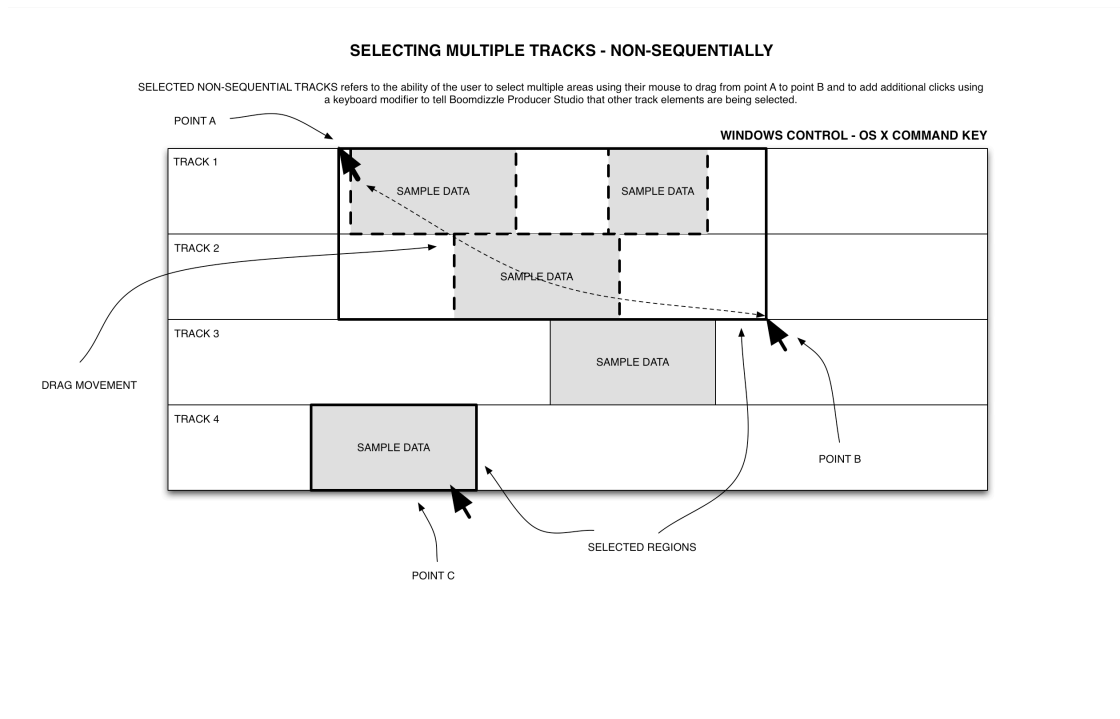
SELECTING MULTIPLE TRACKS - NON-SEQUENTIALLY

SELECTED NON-SEQUENTIAL TRACKS refers to the ability of the user to select multiple areas using their mouse to drag from point A to point B and to add additional clicks using a keyboard modifier to tell Boomdizzle Producer Studio that other track elements are being selected.

POINT A

WINDOWS CONTROL - OS X COMMAND KEY

TRACK 1

SAMPLE DATA

SAMPLE DATA

TRACK 2

SAMPLE DATA

TRACK 3

SAMPLE DATA

DRAG MOVEMENT

TRACK 4

SAMPLE DATA

POINT B

SELECTED REGIONS

POINT C